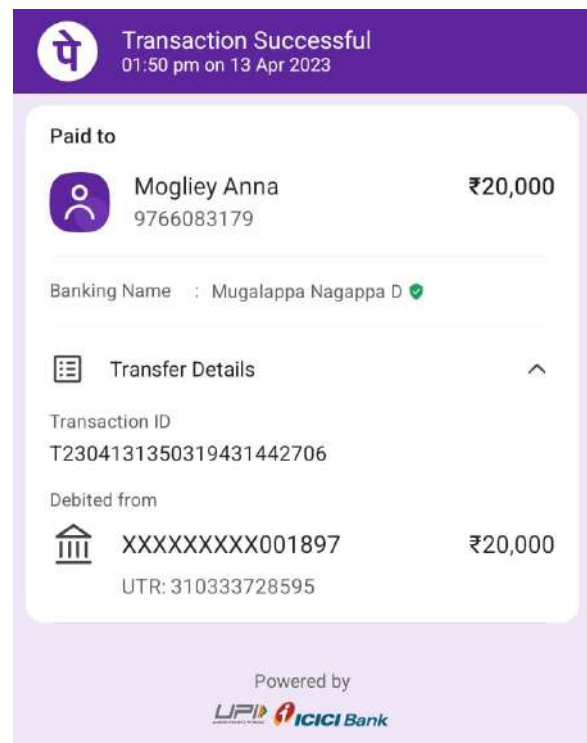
पे

Transaction Successful
01:50 pm on 13 Apr 2023

Paid to

Mogliey Anna
9766083179

₹20,000

Banking Name : Mugalappa Nagappa D

Transfer Details

Transaction ID
T2304131350319431442706

Debited from

XXXXXXXXX001897

₹20,000

UTR: 310333728595

Powered by

UPI ICICI Bank